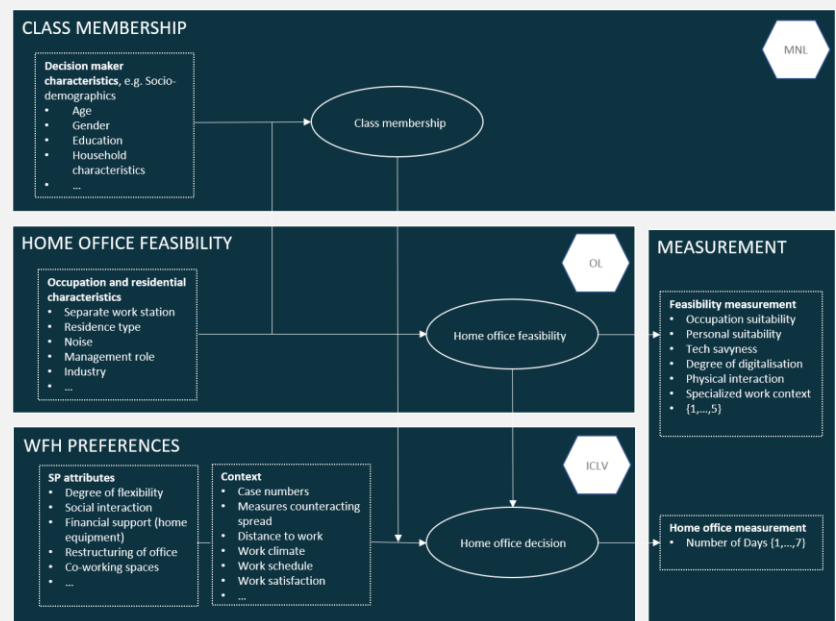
CLASS MEMBERSHIP

MNL

**Decision maker characteristics**, e.g. Socio-demographics
- Age
- Gender
- Education
- Household characteristics
- ...

Class membership

HOME OFFICE FEASIBILITY

OL

**Occupation and residential characteristics**
- Separate work station
- Residence type
- Noise
- Management role
- Industry
- ...

Home office feasibility

MEASUREMENT

**Feasibility measurement**
- Occupation suitability
- Personal suitability
- Tech savyness
- Degree of digitalisation
- Physical interaction
- Specialized work context
- {1,...,5}

WFH PREFERENCES

ICLV

**SP attributes**
- Degree of flexibility
- Social interaction
- Financial support (home equipment)
- Restructuring of office
- Co-working spaces
- ...

**Context**
- Case numbers
- Measures counteracting spread
- Distance to work
- Work climate
- Work schedule
- Work satisfaction
- ...

Home office decision

**Home office measurement**
- Number of Days {1,...,7}